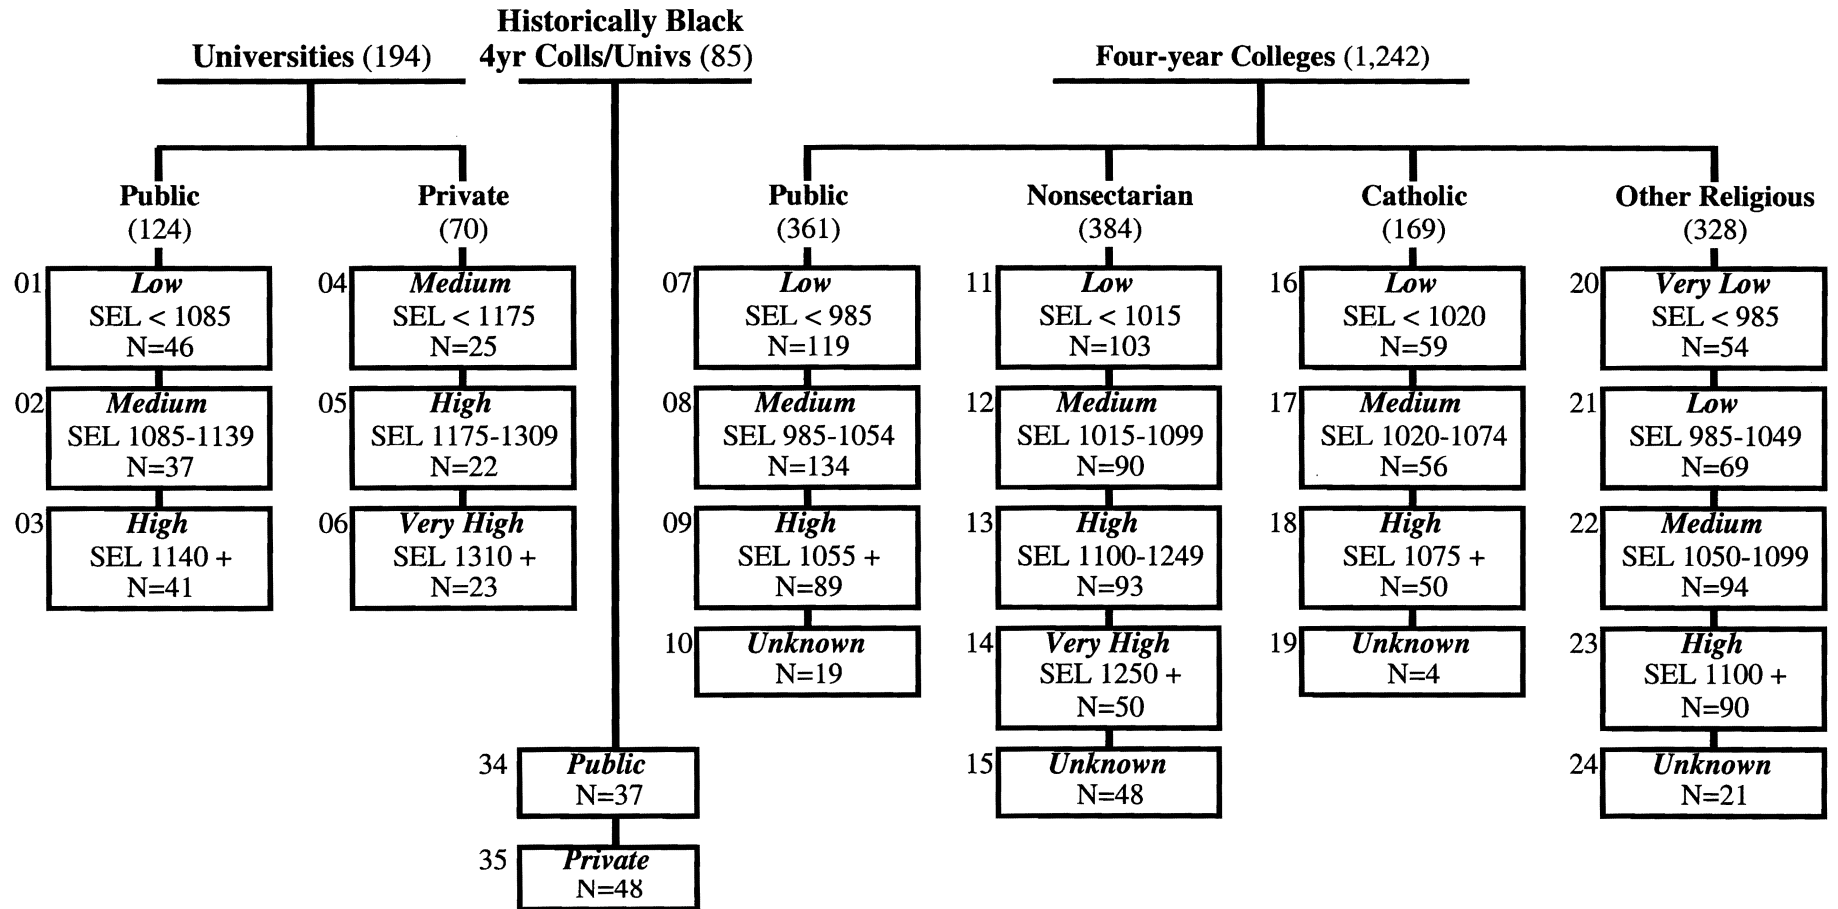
Universities (194)

Historically Black 4yr Colls/Univs (85)

Four-year Colleges (1,242)

Public (124)

01 Low SEL < 1085 N=46

02 Medium SEL 1085-1139 N=37

03 High SEL 1140 + N=41

Private (70)

04 Medium SEL < 1175 N=25

05 High SEL 1175-1309 N=22

06 Very High SEL 1310 + N=23

34 Public N=37

35 Private N=48

Public (361)

07 Low SEL < 985 N=119

08 Medium SEL 985-1054 N=134

09 High SEL 1055 + N=89

10 Unknown N=19

Nonsectarian (384)

11 Low SEL < 1015 N=103

12 Medium SEL 1015-1099 N=90

13 High SEL 1100-1249 N=93

14 Very High SEL 1250 + N=50

15 Unknown N=48

Catholic (169)

16 Low SEL < 1020 N=59

17 Medium SEL 1020-1074 N=56

18 High SEL 1075 + N=50

19 Unknown N=4

Other Religious (328)

20 Very Low SEL < 985 N=54

21 Low SEL 985-1049 N=69

22 Medium SEL 1050-1099 N=94

23 High SEL 1100 + N=90

24 Unknown N=21